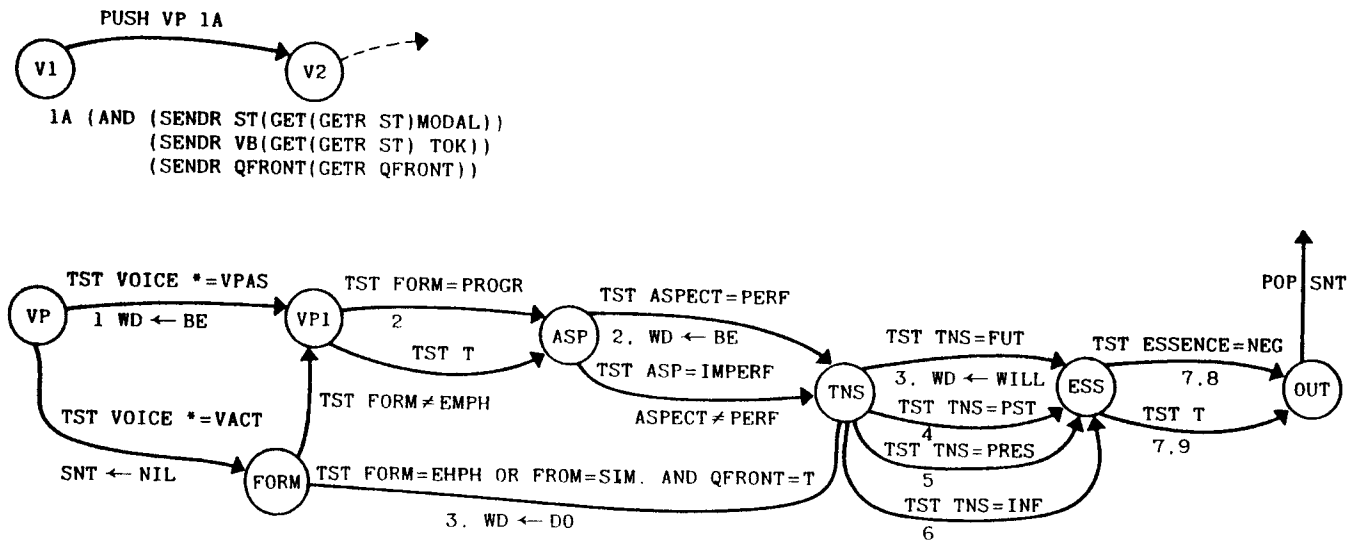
PUSH VP 1A

V1

V2

1A (AND (SENDR ST(GET(GETR ST)MODAL))
(SENDR VB(GET(GETR ST) TOK))
(SENDR QFRONT(GETR QFRONT))

VP

TST VOICE * = VPAS

1 WD ← BE

VP1

TST FORM = PROGR

2

TST T

ASP

TST ASPECT = PERF

2. WD ← BE

TST ASP = IMPERF

ASPECT ≠ PERF

TNS

TST TNS = FUT

3. WD ← WILL

TST TNS = PST

4

TST TNS = PRES

5

TST TNS = INF

6

ESS

TST ESSENCE = NEG

7,8

TST T

7,9

OUT

POP SNT

TST VOICE * = VACT

SNT ← NIL

TST FORM ≠ EMPH

FORM

TST FORM = EHPH OR FROM = SIM. AND QFRONT = T

3. WD ← DO